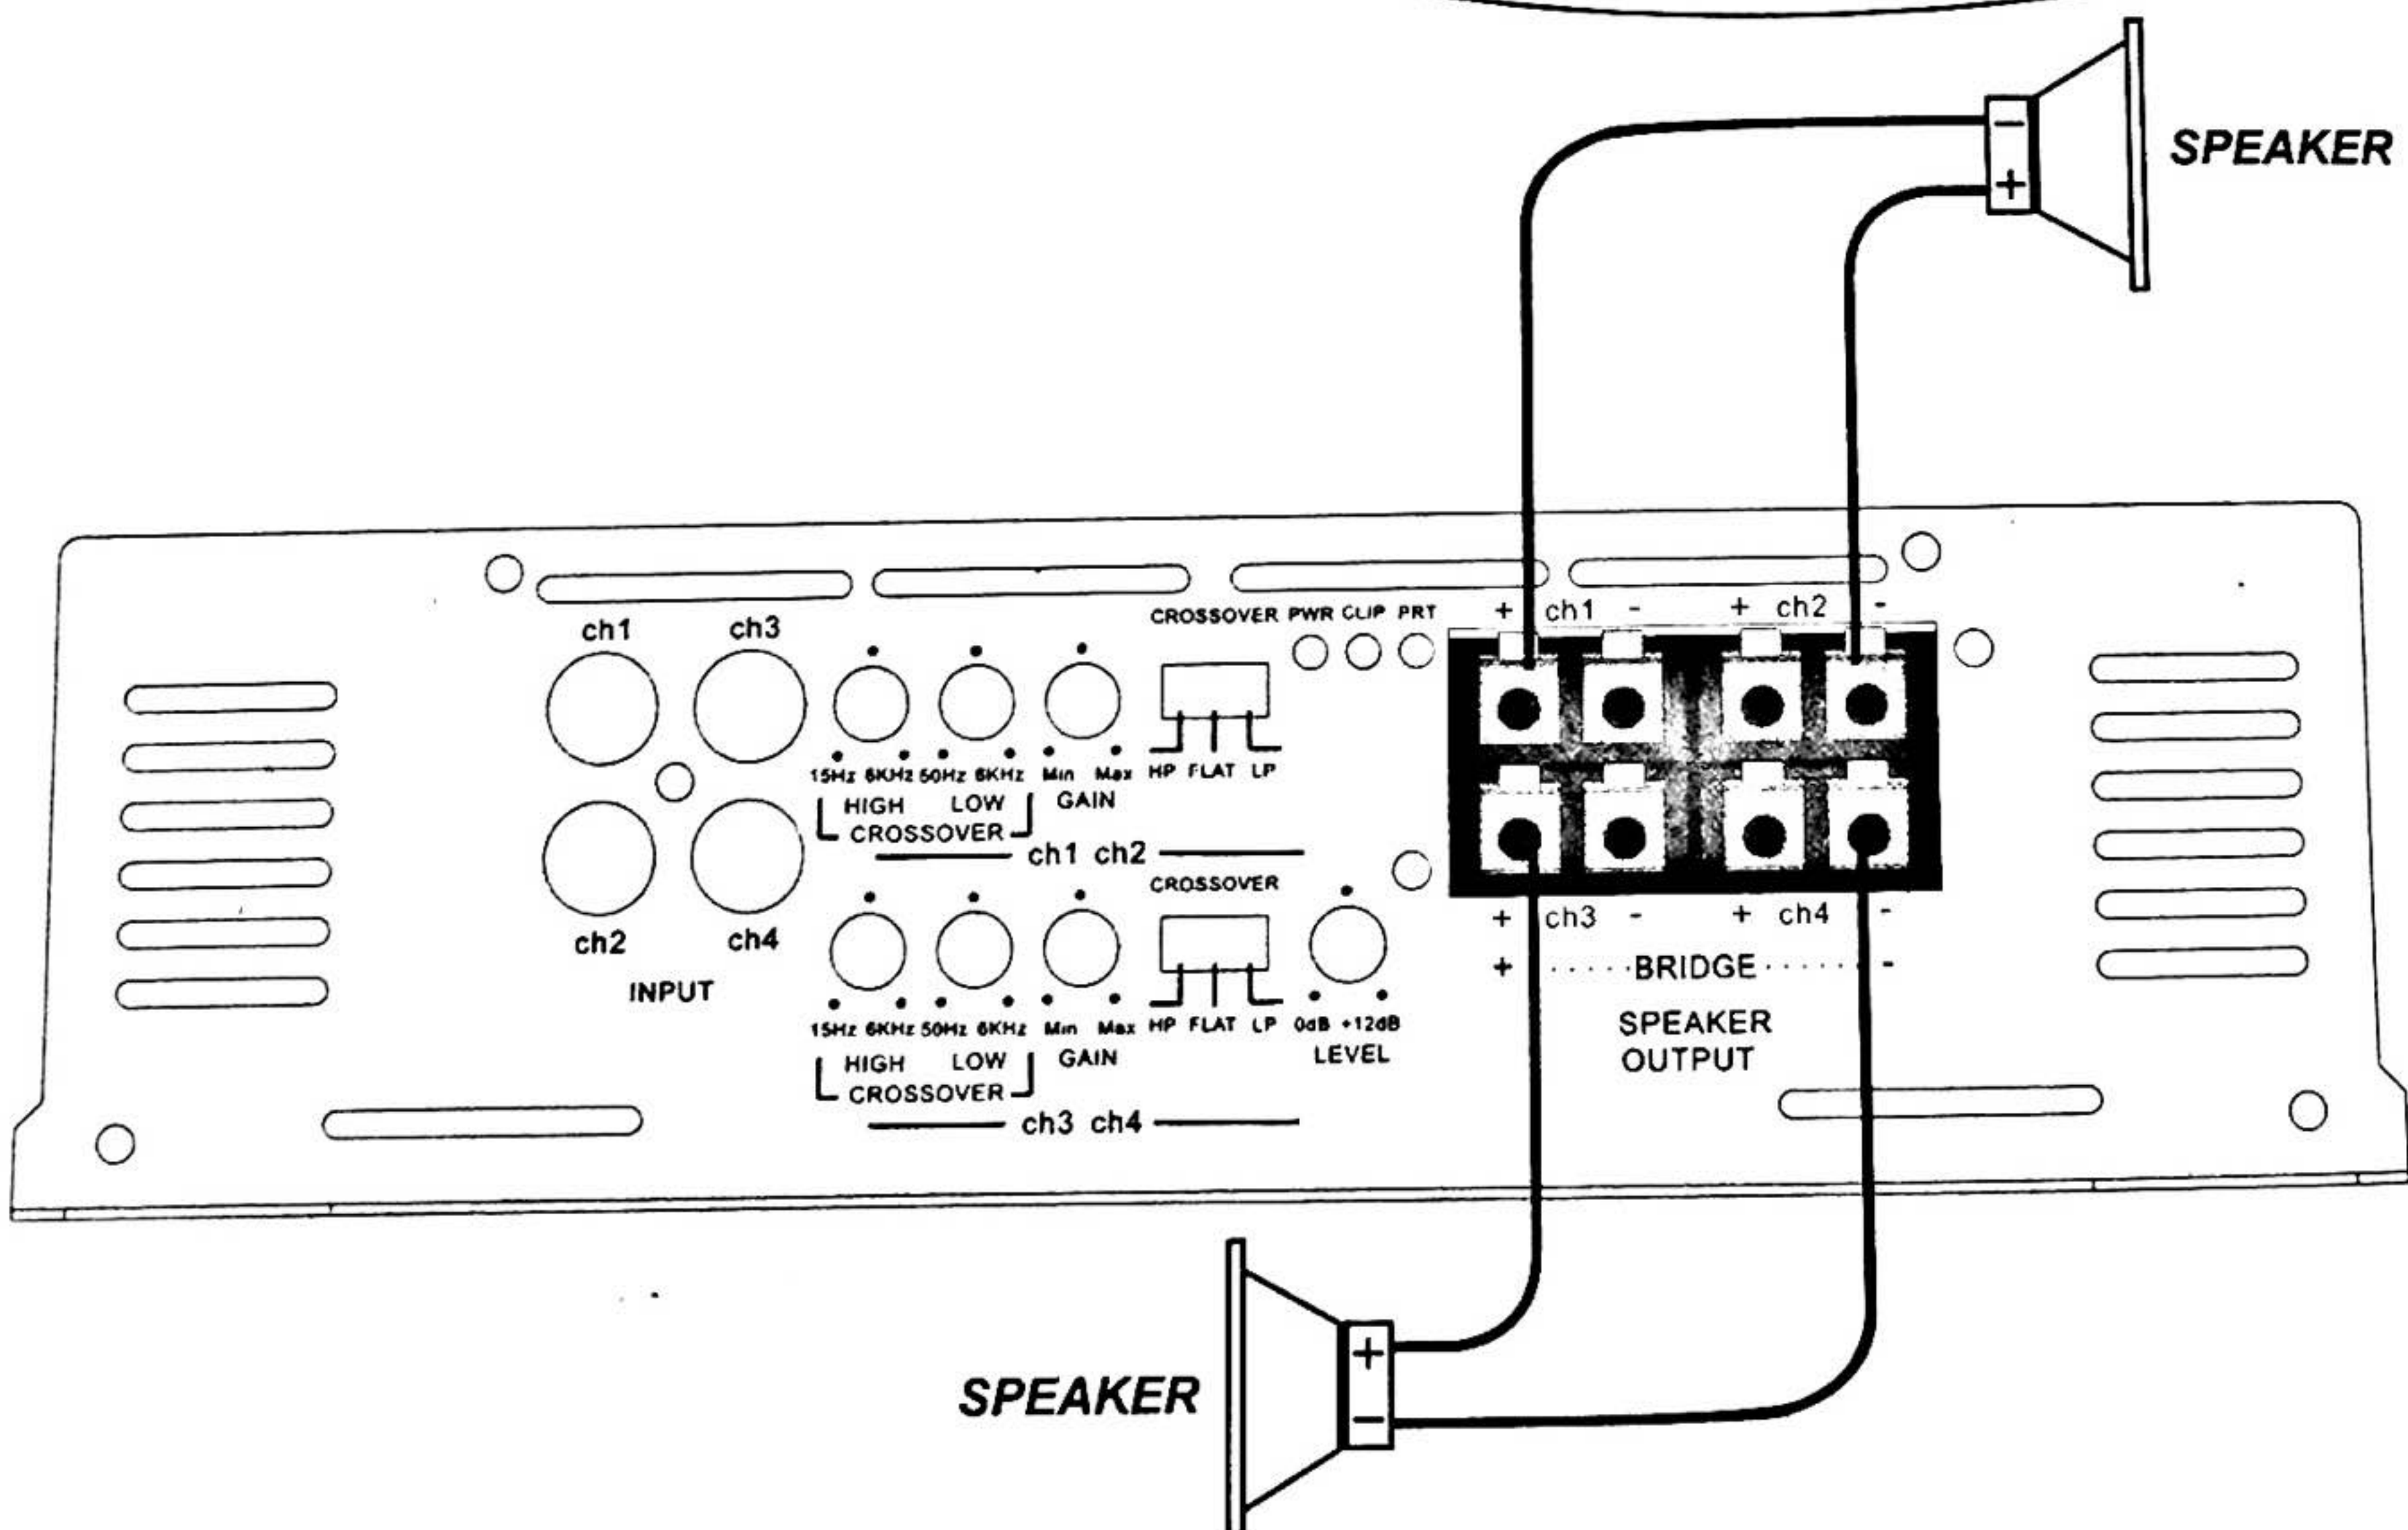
SPEAKER

ch1 ch3

ch2 ch4

INPUT

15Hz 6KHz 50Hz 6KHz Min Max

HIGH LOW GAIN

CROSSOVER

CROSSOVER PWR CLIP PRT

HP FLAT LP

ch1 ch2

CROSSOVER

15Hz 6KHz 50Hz 6KHz Min Max HP FLAT LP 0dB +12dB

HIGH LOW GAIN LEVEL

CROSSOVER

ch3 ch4

+ ch1 - + ch2 -

+ ch3 - + ch4 -

+ BRIDGE -

SPEAKER OUTPUT

SPEAKER

+ −